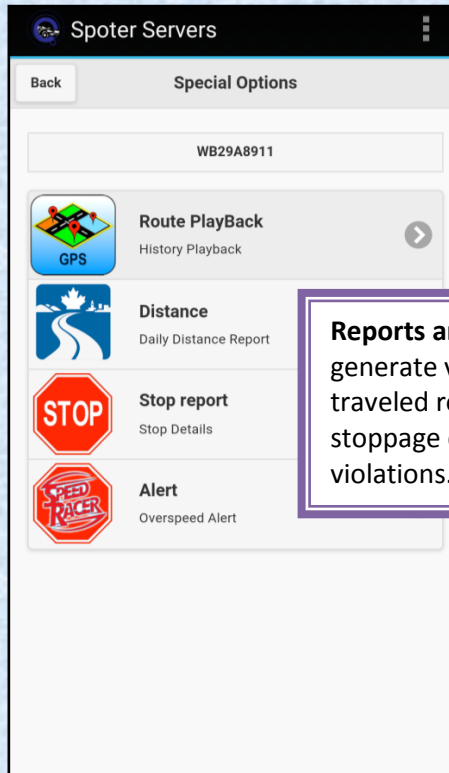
Spoter Servers

Back

Special Options

WB29A8911

GPS

Route PlayBack

History Playback

Distance

Daily Distance Report

STOP

Stop report

Stop Details

SPEED RACER

Alert

Overspeed Alert

Reports a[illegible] generate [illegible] traveled r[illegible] stoppage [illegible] violations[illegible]